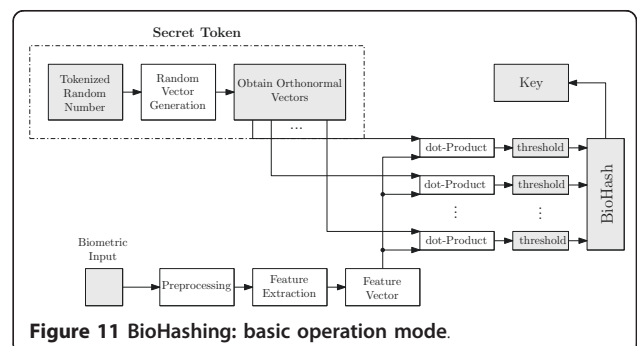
Secret Token

Tokenized Random Number

Random Vector Generation

Obtain Orthonormal Vectors

...

Key

dot-Product

threshold

dot-Product

threshold

⋮

⋮

dot-Product

threshold

BioHash

Biometric Input

Preprocessing

Feature Extraction

Feature Vector

**Figure 11** BioHashing: basic operation mode.